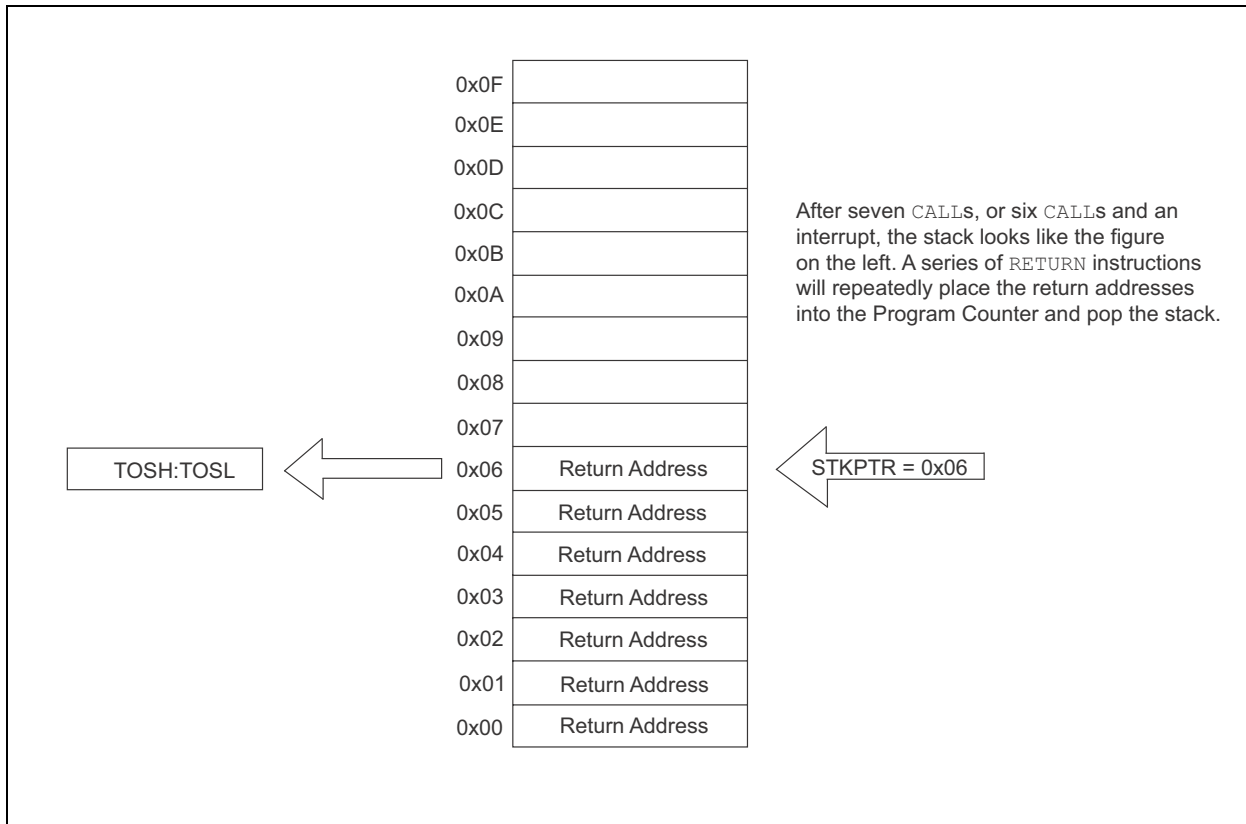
0x0F
0x0E
0x0D
0x0C
0x0B
0x0A
0x09
0x08
0x07

After seven CALLs, or six CALLs and an interrupt, the stack looks like the figure on the left. A series of RETURN instructions will repeatedly place the return addresses into the Program Counter and pop the stack.

TOSH:TOSL

0x06 Return Address

STKPTR = 0x06

0x05 Return Address
0x04 Return Address
0x03 Return Address
0x02 Return Address
0x01 Return Address
0x00 Return Address